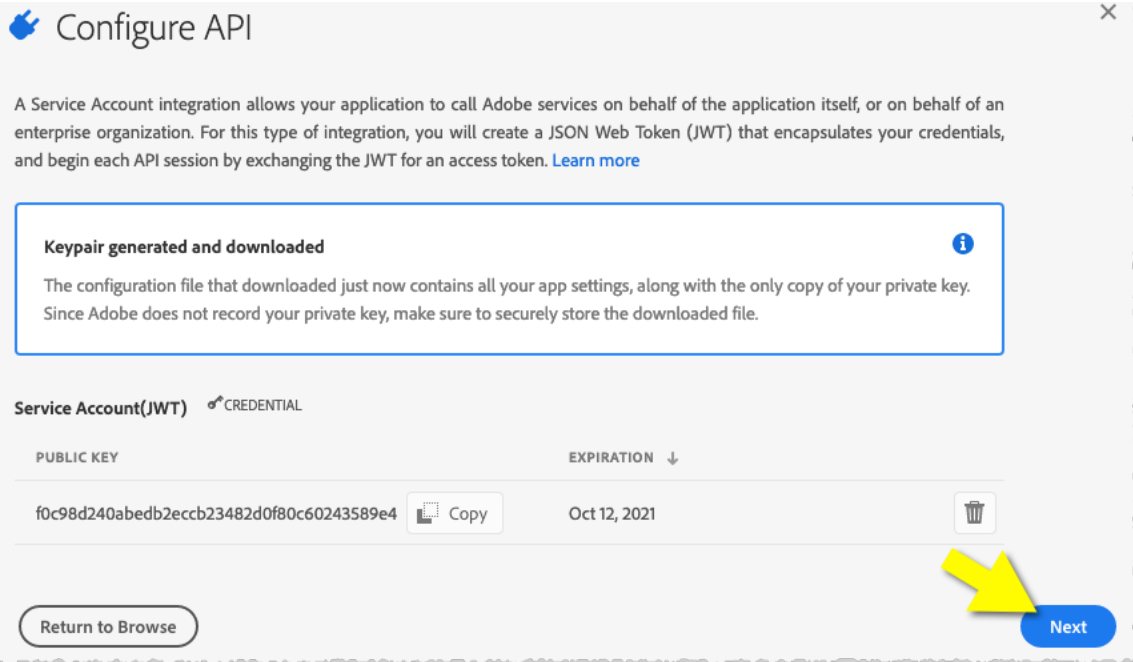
Configure API

A Service Account integration allows your application to call Adobe services on behalf of the application itself, or on behalf of an enterprise organization. For this type of integration, you will create a JSON Web Token (JWT) that encapsulates your credentials, and begin each API session by exchanging the JWT for an access token. Learn more

Keypair generated and downloaded

The configuration file that downloaded just now contains all your app settings, along with the only copy of your private key. Since Adobe does not record your private key, make sure to securely store the downloaded file.

Service Account(JWT) CREDENTIAL

| PUBLIC KEY | EXPIRATION |
|---|---|
| f0c98d240abedb2eccb23482d0f80c60243589e4 Copy | Oct 12, 2021 |

Return to Browse

Next